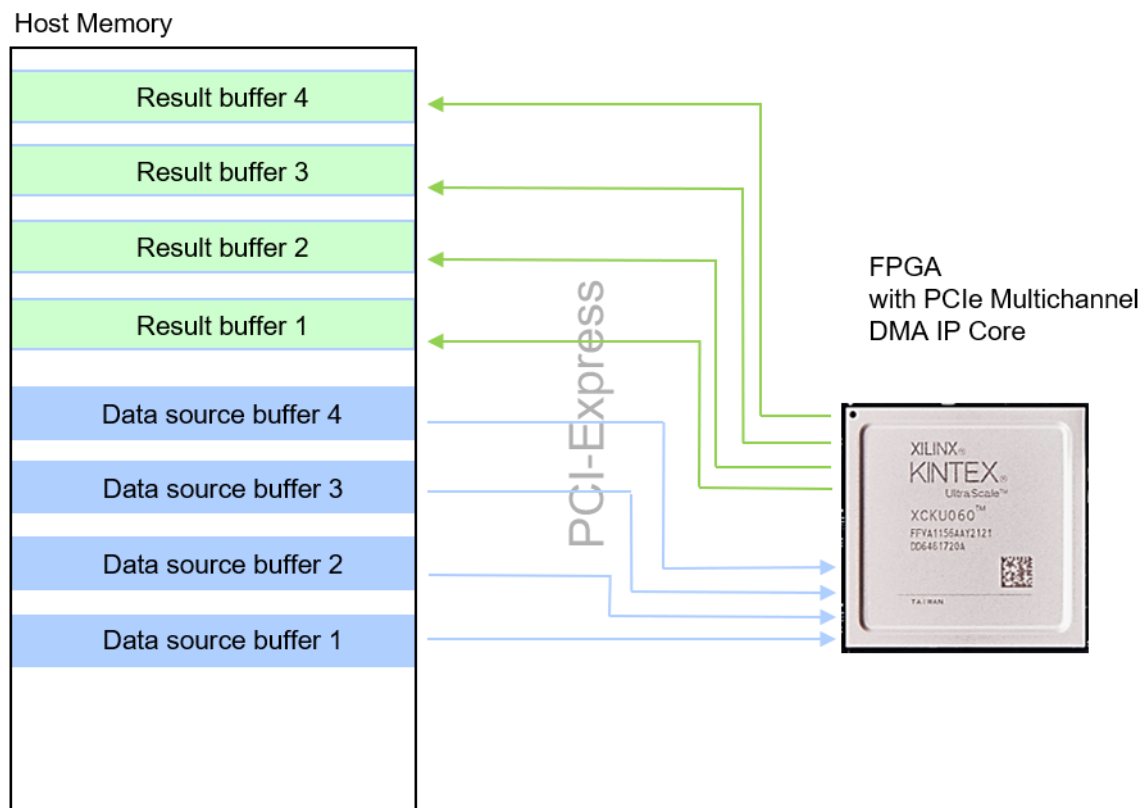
Host Memory

Result buffer 4

Result buffer 3

Result buffer 2

Result buffer 1

Data source buffer 4

Data source buffer 3

Data source buffer 2

Data source buffer 1

PCI-Express

FPGA
with PCIe Multichannel
DMA IP Core

XILINX
KINTEX
UltraScale
XCKU060
FFVA1156AAY2121
DD6481720A
TAIWAN